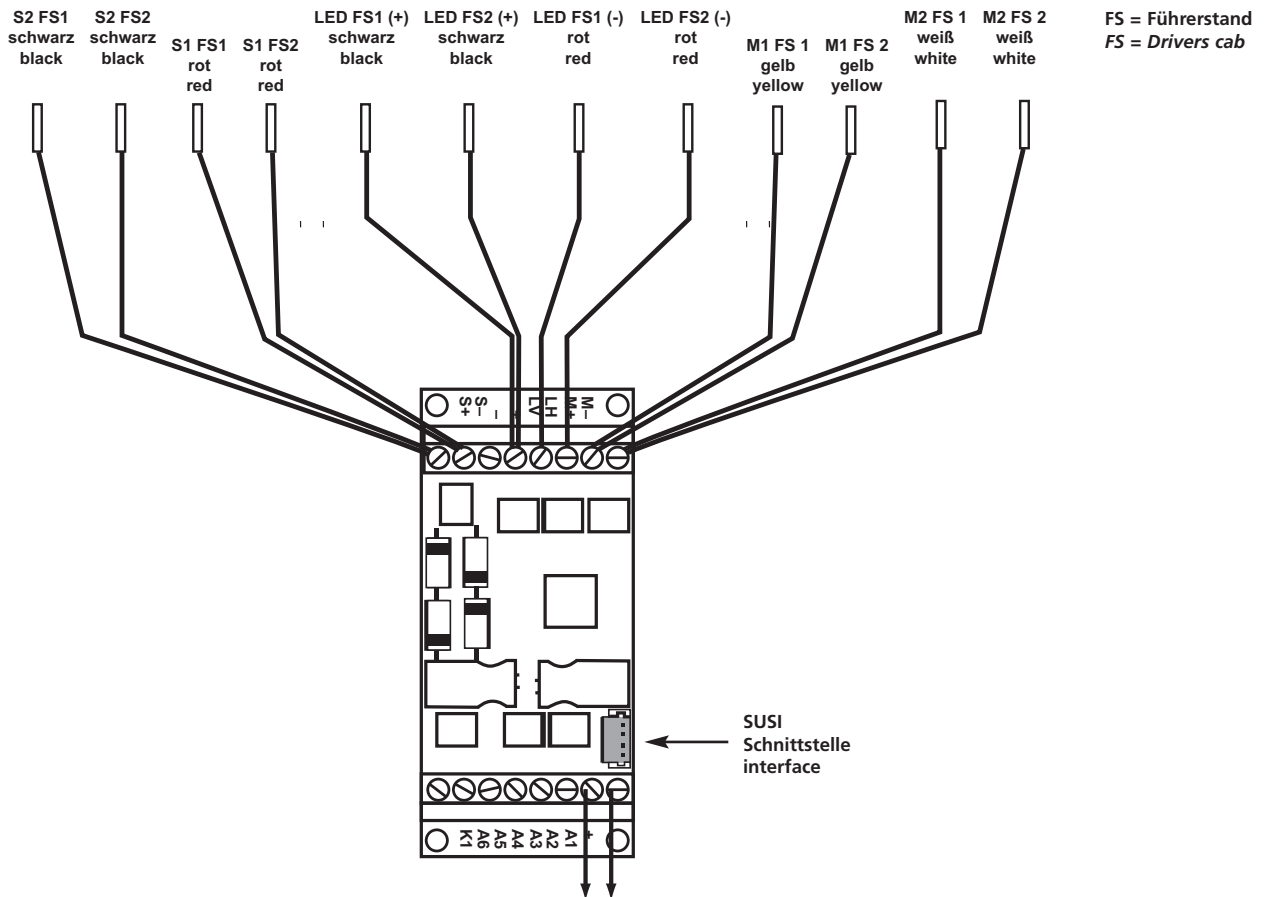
S2 FS1
schwarz
black

S2 FS2
schwarz
black

S1 FS1
rot
red

S1 FS2
rot
red

LED FS1 (+)
schwarz
black

LED FS2 (+)
schwarz
black

LED FS1 (-)
rot
red

LED FS2 (-)
rot
red

M1 FS 1
gelb
yellow

M1 FS 2
gelb
yellow

M2 FS 1
weiß
white

M2 FS 2
weiß
white

FS = Führerstand
*FS = Drivers cab*

S+
S–
–
LV
LH
M+
M–

SUSI
Schnittstelle
interface

K1
A6
A5
A4
A3
A2
A1
+